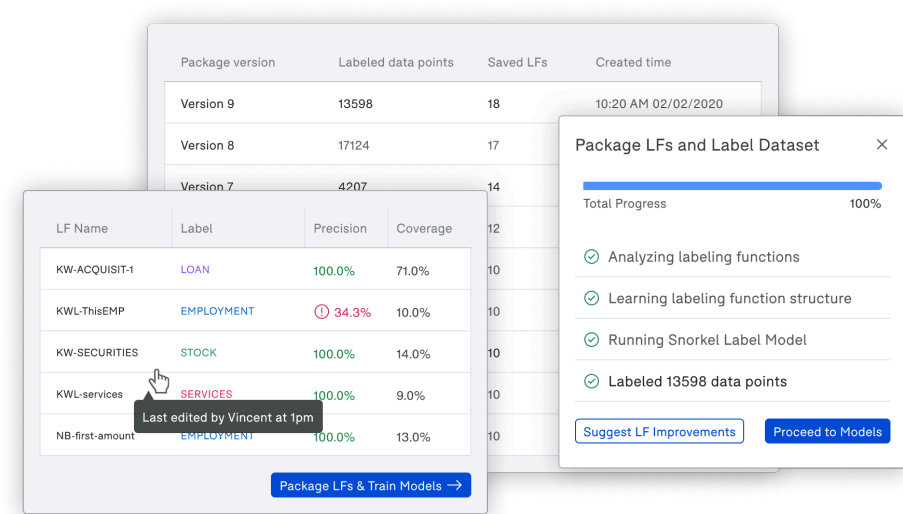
| Package version | Labeled data points | Saved LFs | Created time |
|---|---|---|---|
| Version 9 | 13598 | 18 | 10:20 AM 02/02/2020 |
| Version 8 | 17124 | 17 | |
| Version 7 | 4207 | 14 | |
| | | 12 | |
| | | 10 | |
| | | 10 | |
| | | 10 | |
| | | 10 | |
| | | 10 | |

| LF Name | Label | Precision | Coverage |
|---|---|---|---|
| KW-ACQUISIT-1 | LOAN | 100.0% | 71.0% |
| KWL-ThisEMP | EMPLOYMENT | 34.3% | 10.0% |
| KW-SECURITIES | STOCK | 100.0% | 14.0% |
| KWL-services | SERVICES | 100.0% | 9.0% |
| NB-first-amount | EMPLOYMENT | 100.0% | 13.0% |

Last edited by Vincent at 1pm

Package LFs & Train Models →

Package LFs and Label Dataset

Total Progress 100%

Analyzing labeling functions

Learning labeling function structure

Running Snorkel Label Model

Labeled 13598 data points

Suggest LF Improvements

Proceed to Models